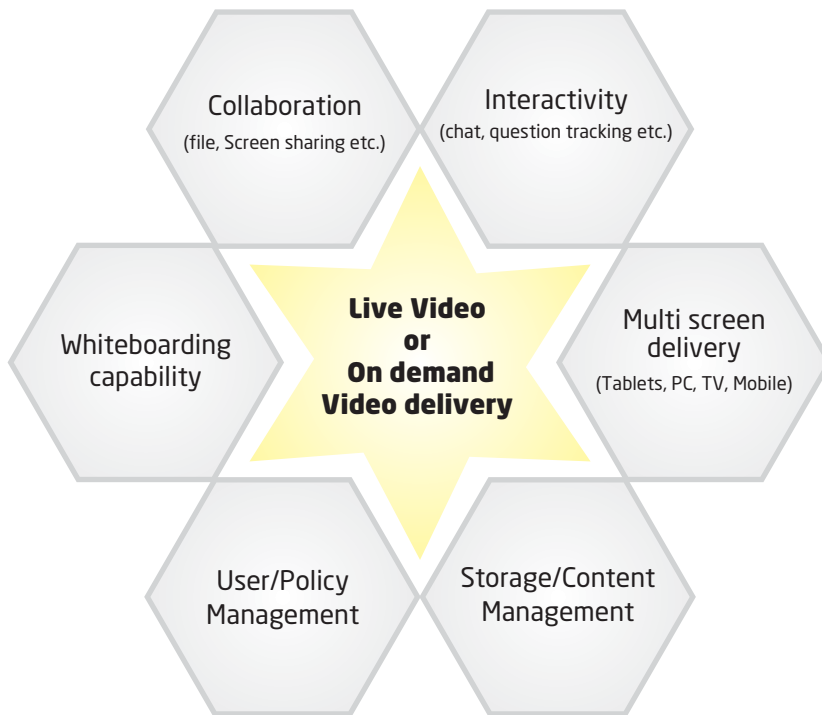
Collaboration
(file, Screen sharing etc.)

Interactivity
(chat, question tracking etc.)

Whiteboarding capability

Live Video or On demand Video delivery

Multi screen delivery
(Tablets, PC, TV, Mobile)

User/Policy Management

Storage/Content Management